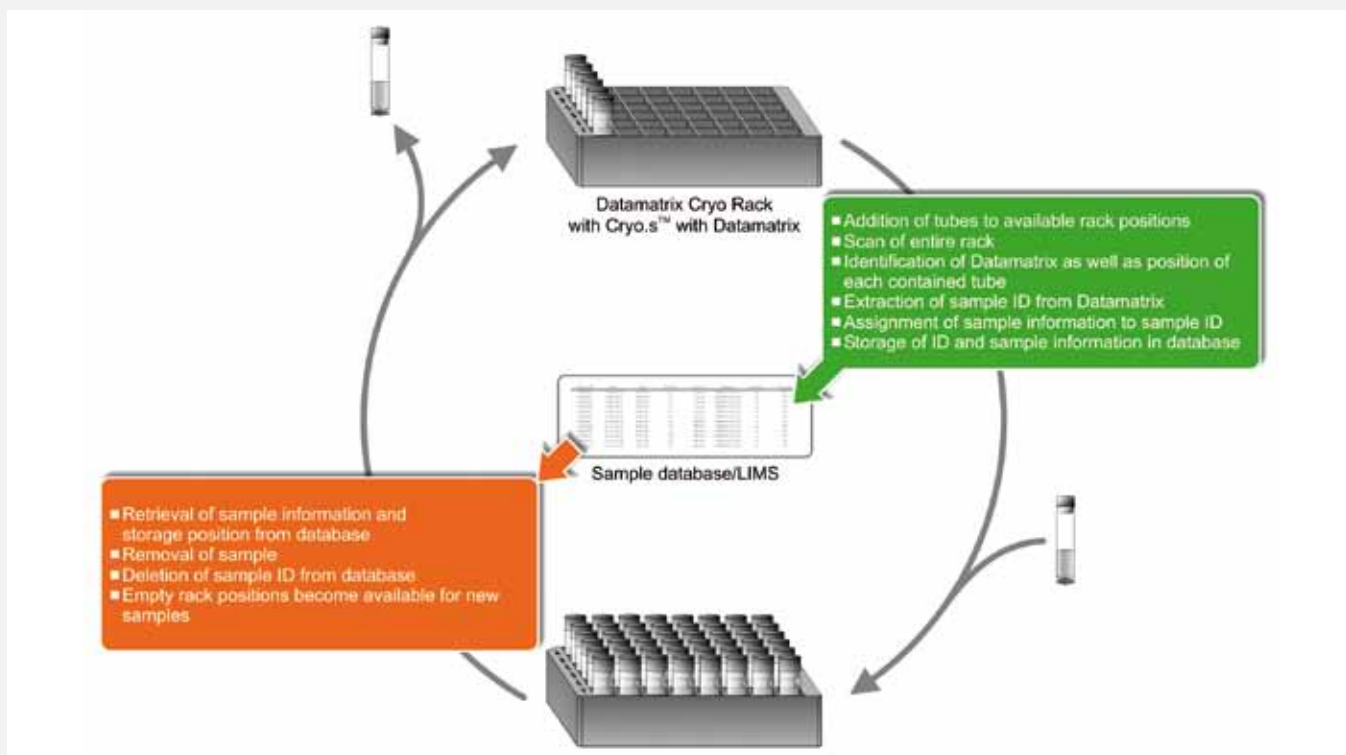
Datamatrix Cryo Rack with Cryo.s$^{TM}$ with Datamatrix

■ Addition of tubes to available rack positions
■ Scan of entire rack
■ Identification of Datamatrix as well as position of each contained tube
■ Extraction of sample ID from Datamatrix
■ Assignment of sample information to sample ID
■ Storage of ID and sample information in database

Sample database/LIMS

■ Retrieval of sample information and storage position from database
■ Removal of sample
■ Deletion of sample ID from database
■ Empty rack positions become available for new samples